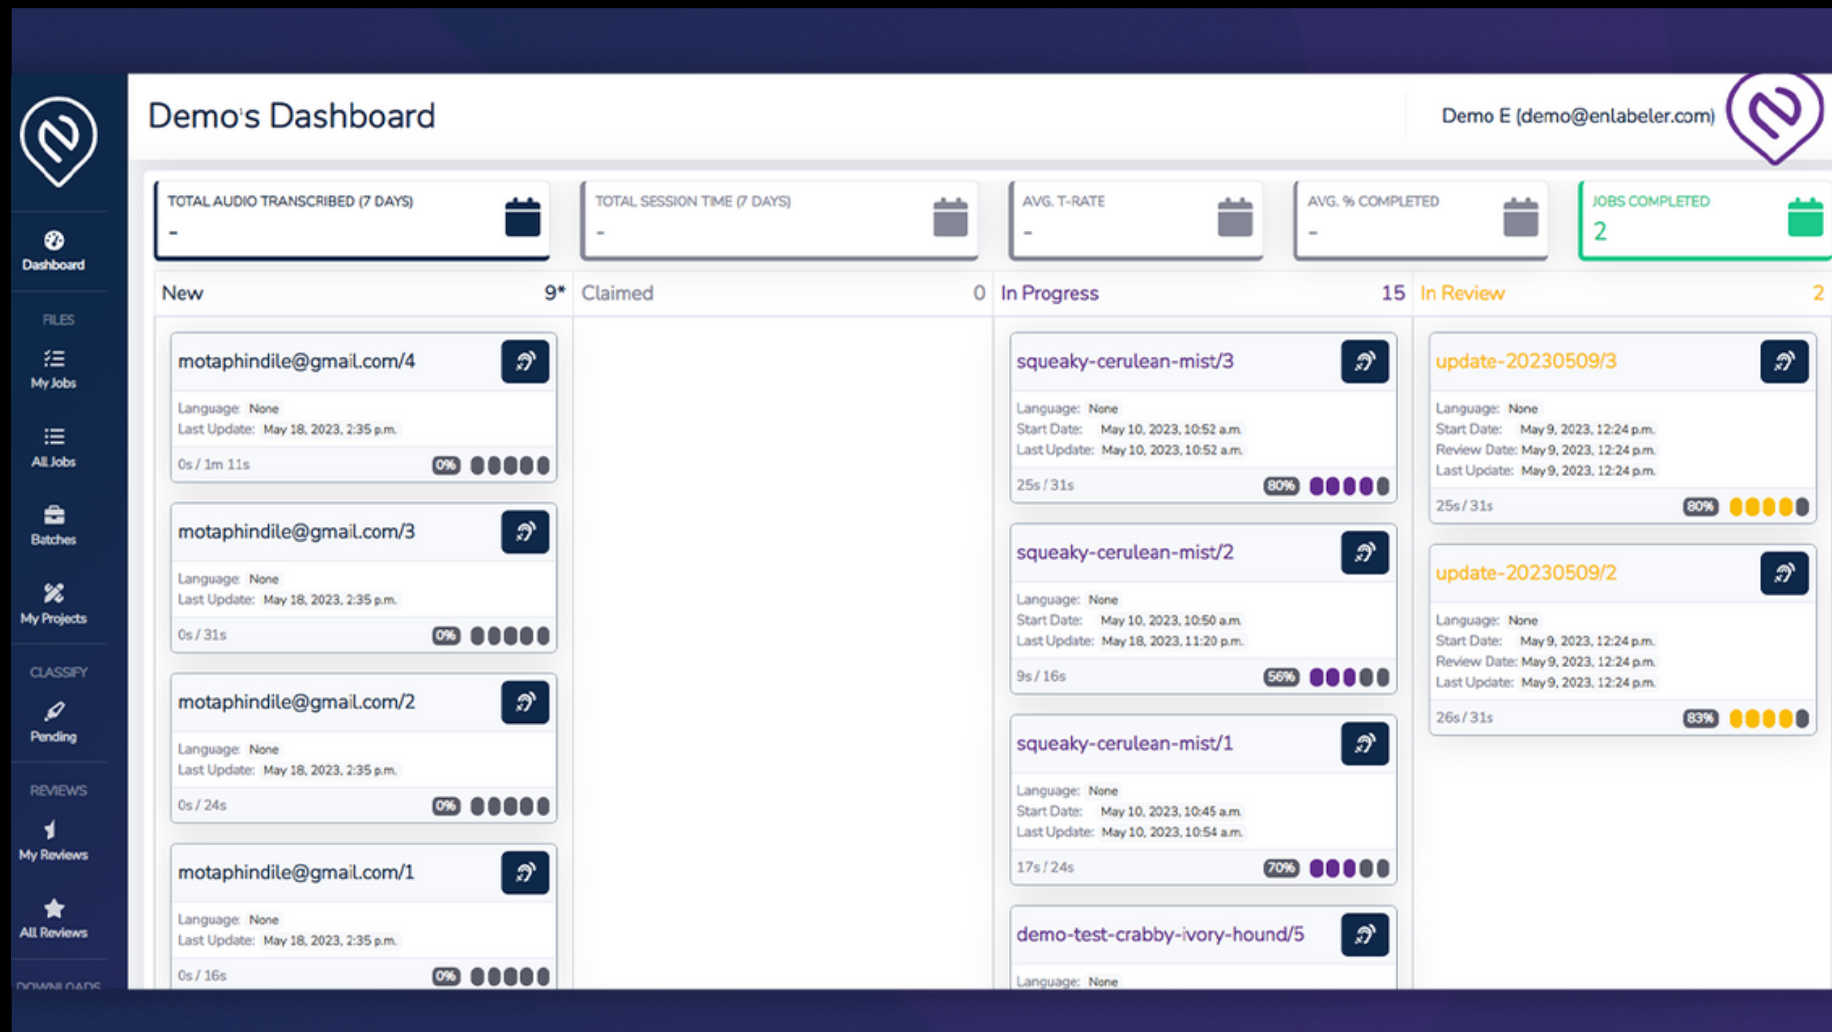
Dashboard

FILES

My Jobs

All Jobs

Batches

My Projects

CLASSIFY

Pending

REVIEWS

My Reviews

All Reviews

DOWNLOADS

Demo's Dashboard

Demo E (demo@enlabeler.com)

TOTAL AUDIO TRANSCRIBED (7 DAYS)
-

TOTAL SESSION TIME (7 DAYS)
-

AVG. T-RATE
-

AVG. % COMPLETED
-

JOBS COMPLETED
2

New 9*

motaphindile@gmail.com/4
Language: None
Last Update: May 18, 2023, 2:35 p.m.
0s / 1m 11s 0%

motaphindile@gmail.com/3
Language: None
Last Update: May 18, 2023, 2:35 p.m.
0s / 31s 0%

motaphindile@gmail.com/2
Language: None
Last Update: May 18, 2023, 2:35 p.m.
0s / 24s 0%

motaphindile@gmail.com/1
Language: None
Last Update: May 18, 2023, 2:35 p.m.
0s / 16s 0%

Claimed 0

In Progress 15

squeaky-cerulean-mist/3
Language: None
Start Date: May 10, 2023, 10:52 a.m.
Last Update: May 10, 2023, 10:52 a.m.
25s / 31s 80%

squeaky-cerulean-mist/2
Language: None
Start Date: May 10, 2023, 10:50 a.m.
Last Update: May 18, 2023, 11:20 p.m.
9s / 16s 56%

squeaky-cerulean-mist/1
Language: None
Start Date: May 10, 2023, 10:45 a.m.
Last Update: May 10, 2023, 10:54 a.m.
17s / 24s 70%

demo-test-crabby-ivory-hound/5
Language: None

In Review 2

update-20230509/3
Language: None
Start Date: May 9, 2023, 12:24 p.m.
Review Date: May 9, 2023, 12:24 p.m.
Last Update: May 9, 2023, 12:24 p.m.
25s / 31s 80%

update-20230509/2
Language: None
Start Date: May 9, 2023, 12:24 p.m.
Review Date: May 9, 2023, 12:24 p.m.
Last Update: May 9, 2023, 12:24 p.m.
26s / 31s 83%